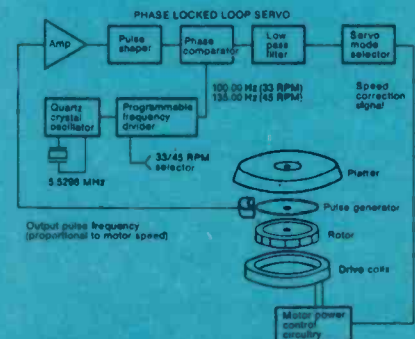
PHASE LOCKED LOOP SERVO

Amp

Pulse shaper

Phase comparator

Low pass filter

Servo mode selector

Speed correction signal

Quartz crystal oscillator

Programmable frequency divider

100.00 Hz (33 RPM)
135.00 Hz (45 RPM)

33/45 RPM selector

5.5296 MHz

Platter

Pulse generator

Output pulse frequency (proportional to motor speed)

Rotor

Drive coils

Motor power control circuitry